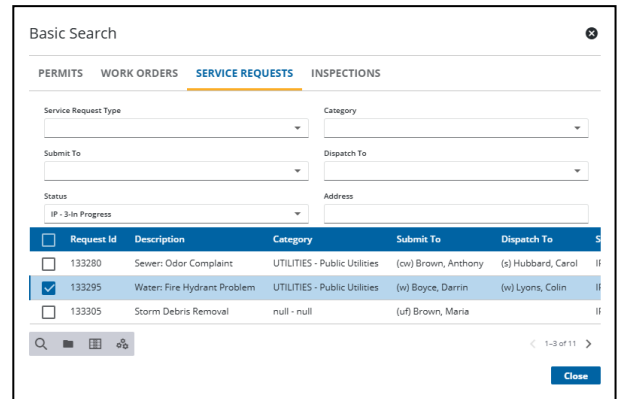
Basic Search

PERMITS WORK ORDERS SERVICE REQUESTS INSPECTIONS

Service Request Type

Category

Submit To

Dispatch To

Status

IP - 3-In Progress

Address

| | Request Id | Description | Category | Submit To | Dispatch To | S |
|---|---|---|---|---|---|---|
| | 133280 | Sewer: Odor Complaint | UTILITIES - Public Utilities | (cw) Brown, Anthony | (s) Hubbard, Carol | I |
| ✓ | 133295 | Water: Fire Hydrant Problem | UTILITIES - Public Utilities | (w) Boyce, Darrin | (w) Lyons, Colin | I |
| | 133305 | Storm Debris Removal | null - null | (uf) Brown, Maria | | I |

1-3 of 11

Close